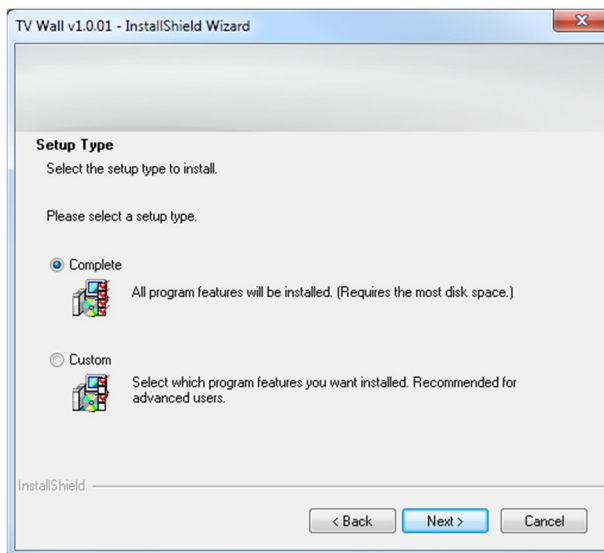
TV Wall v1.0.01 - InstallShield Wizard

Setup Type

Select the setup type to install.

Please select a setup type.

Complete

All program features will be installed. (Requires the most disk space.)

Custom

Select which program features you want installed. Recommended for advanced users.

InstallShield

< Back

Next >

Cancel